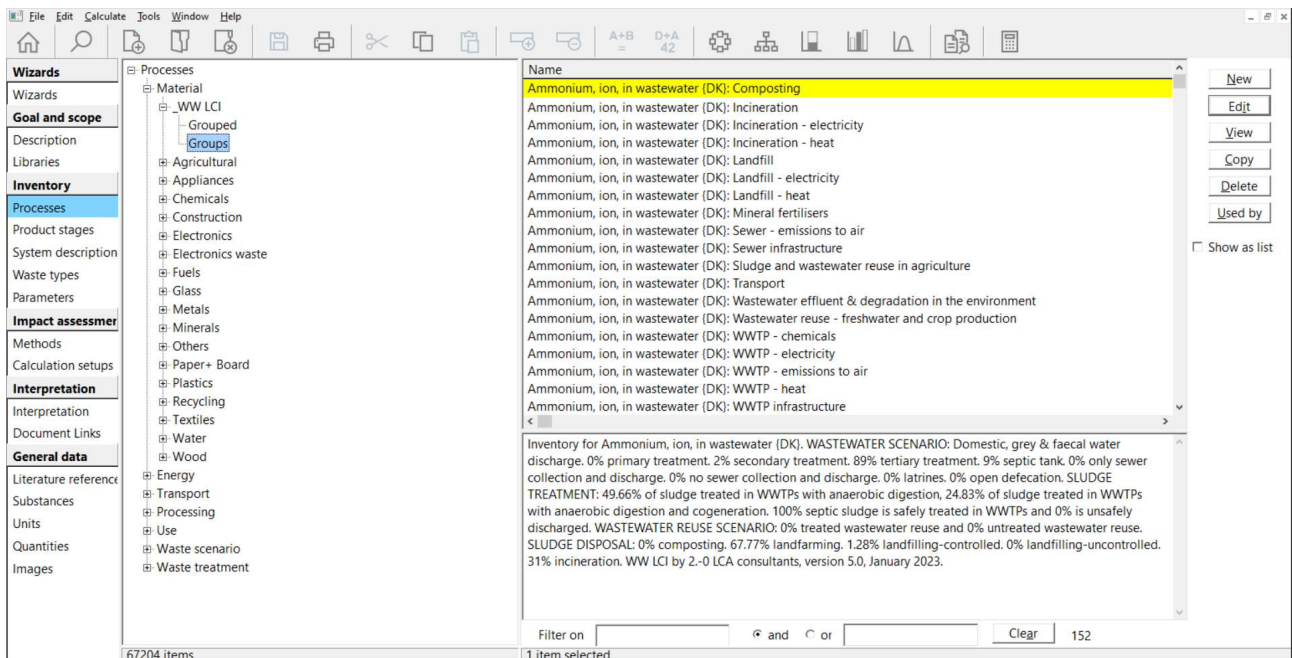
File Edit Calculate Tools Window Help

A+B = D+A 42

Wizards
Wizards
Goal and scope
Description
Libraries
Inventory
Processes
Product stages
System description
Waste types
Parameters
Impact assessmer
Methods
Calculation setups
Interpretation
Interpretation
Document Links
General data
Literature reference
Substances
Units
Quantities
Images

Processes
Material
_WW LCI
Grouped
Groups
Agricultural
Appliances
Chemicals
Construction
Electronics
Electronics waste
Fuels
Glass
Metals
Minerals
Others
Paper+ Board
Plastics
Recycling
Textiles
Water
Wood
Energy
Transport
Processing
Use
Waste scenario
Waste treatment

| Name |
|---|
| Ammonium, ion, in wastewater {DK}: Composting |
| Ammonium, ion, in wastewater {DK}: Incineration |
| Ammonium, ion, in wastewater {DK}: Incineration - electricity |
| Ammonium, ion, in wastewater {DK}: Incineration - heat |
| Ammonium, ion, in wastewater {DK}: Landfill |
| Ammonium, ion, in wastewater {DK}: Landfill - electricity |
| Ammonium, ion, in wastewater {DK}: Landfill - heat |
| Ammonium, ion, in wastewater {DK}: Mineral fertilisers |
| Ammonium, ion, in wastewater {DK}: Sewer - emissions to air |
| Ammonium, ion, in wastewater {DK}: Sewer infrastructure |
| Ammonium, ion, in wastewater {DK}: Sludge and wastewater reuse in agriculture |
| Ammonium, ion, in wastewater {DK}: Transport |
| Ammonium, ion, in wastewater {DK}: Wastewater effluent & degradation in the environment |
| Ammonium, ion, in wastewater {DK}: Wastewater reuse - freshwater and crop production |
| Ammonium, ion, in wastewater {DK}: WWTP - chemicals |
| Ammonium, ion, in wastewater {DK}: WWTP - electricity |
| Ammonium, ion, in wastewater {DK}: WWTP - emissions to air |
| Ammonium, ion, in wastewater {DK}: WWTP - heat |
| Ammonium, ion, in wastewater {DK}: WWTP infrastructure |

Inventory for Ammonium, ion, in wastewater {DK}. WASTEWATER SCENARIO: Domestic, grey & faecal water discharge. 0% primary treatment. 2% secondary treatment. 89% tertiary treatment. 9% septic tank. 0% only sewer collection and discharge. 0% no sewer collection and discharge. 0% latrines. 0% open defecation. SLUDGE TREATMENT: 49.66% of sludge treated in WWTPs with anaerobic digestion, 24.83% of sludge treated in WWTPs with anaerobic digestion and cogeneration. 100% septic sludge is safely treated in WWTPs and 0% is unsafely discharged. WASTEWATER REUSE SCENARIO: 0% treated wastewater reuse and 0% untreated wastewater reuse. SLUDGE DISPOSAL: 0% composting. 67.77% landfarming. 1.28% landfilling-controlled. 0% landfilling-uncontrolled. 31% incineration. WW LCI by 2.-0 LCA consultants, version 5.0, January 2023.

New
Edit
View
Copy
Delete
Used by
Show as list

Filter on
and or
Clear
152

67204 items
1 item selected